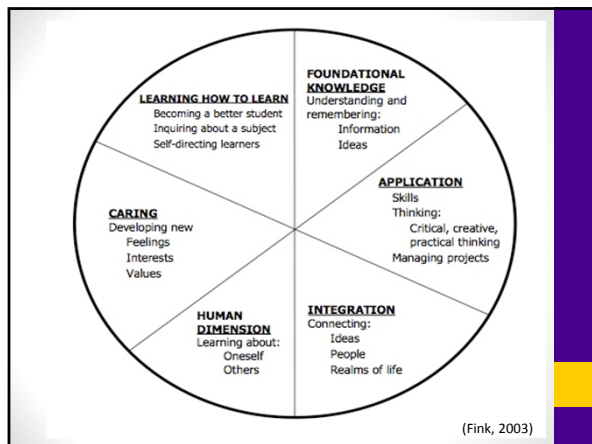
LEARNING HOW TO LEARN
Becoming a better student
Inquiring about a subject
Self-directing learners

FOUNDATIONAL KNOWLEDGE
Understanding and remembering:
Information
Ideas

APPLICATION
Skills
Thinking:
Critical, creative, practical thinking
Managing projects

INTEGRATION
Connecting:
Ideas
People
Realms of life

HUMAN DIMENSION
Learning about:
Oneself
Others

CARING
Developing new
Feelings
Interests
Values

(Fink, 2003)